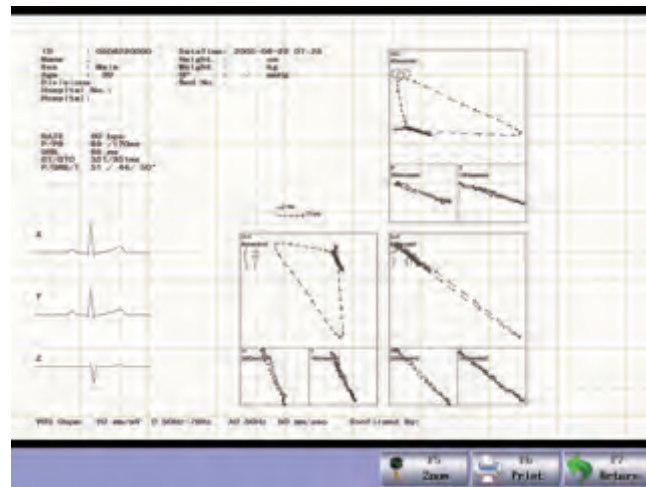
ID : 0000000000
Name :
Sex : Male
Age : 00
Division :
Hospital No.:
Hospital :

DateTime: 2000-00-00 07:28
Height : cm
Weight : kg
BP : -- mmHg
Bed No.:

RATE 00 bpm
P-PR 00 /170ms
QRS 00 ms
QT/QTC 321/00 ms
P/QRS/T 31 / 44/ 50°

X

Y

Z

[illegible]

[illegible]

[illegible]

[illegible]

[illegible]

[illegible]

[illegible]

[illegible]

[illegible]

VCG Gain: 10 mm/mV 0.50Hz-75Hz AC 50Hz 50 mm/sec Confirmed By:

F5 Zoom
F6 Print
F7 Return